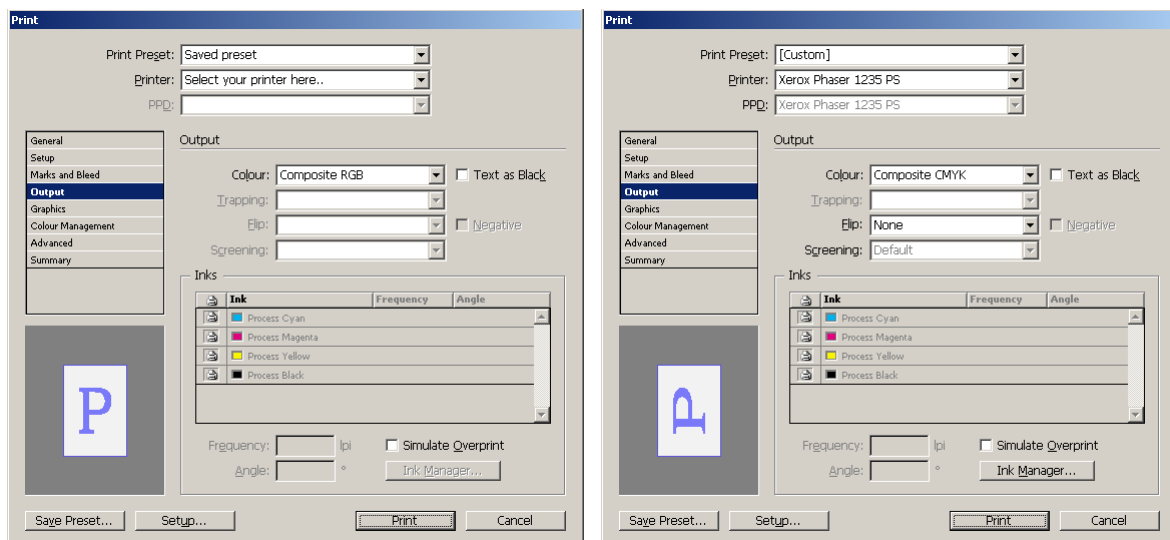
Print

Print Preset: Saved preset
Printer: Select your printer here..
PPD:

General
Setup
Marks and Bleed
Output
Graphics
Colour Management
Advanced
Summary

P

Output

Colour: Composite RGB
Text as Black
Trapping:
Flip:
Negative
Screening:

Inks

| | Ink | Frequency | Angle |
|---|---|---|---|
| | Process Cyan | | |
| | Process Magenta | | |
| | Process Yellow | | |
| | Process Black | | |

Frequency: lpi
Simulate Overprint
Angle: °
Ink Manager...

Save Preset... Setup... Print Cancel

Print

Print Preset: [Custom]
Printer: Xerox Phaser 1235 PS
PPD: Xerox Phaser 1235 PS

General
Setup
Marks and Bleed
Output
Graphics
Colour Management
Advanced
Summary

P

Output

Colour: Composite CMYK
Text as Black
Trapping:
Flip: None
Negative
Screening: Default

Inks

| | Ink | Frequency | Angle |
|---|---|---|---|
| | Process Cyan | | |
| | Process Magenta | | |
| | Process Yellow | | |
| | Process Black | | |

Frequency: lpi
Simulate Overprint
Angle: °
Ink Manager...

Save Preset... Setup... Print Cancel